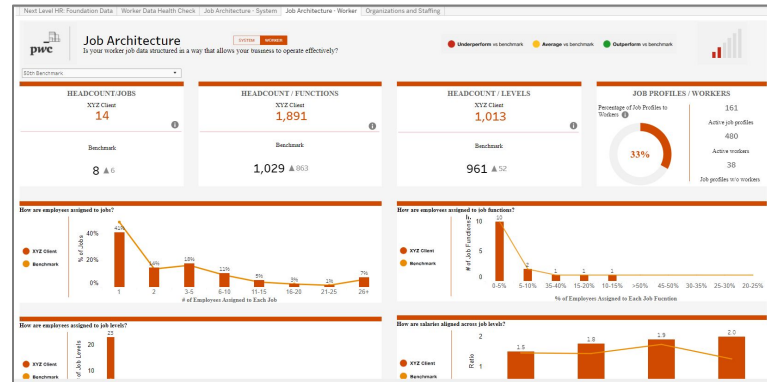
Next Level HR: Foundation Data | Worker Data Health Check | Job Architecture - System | Job Architecture - Worker | Organizations and Staffing

pwc

Job Architecture
Is your worker job data structured in a way that allows your business to operate effectively?

SYSTEM WORKER

Underperform vs benchmark  Average vs benchmark  Outperform vs benchmark

50th Benchmark

HEADCOUNT/JOBS
XYZ Client
14
Benchmark
8 ▲6

HEADCOUNT / FUNCTIONS
XYZ Client
1,891
Benchmark
1,029 ▲863

HEADCOUNT / LEVELS
XYZ Client
1,013
Benchmark
961 ▲52

JOB PROFILES / WORKERS
Percentage of Job Profiles to Workers
33%
161
Active job profiles
480
Active workers
38
Job profiles w/o workers

How are employees assigned to jobs?
XYZ Client
Benchmark
40%
20%
0%
% of Jobs
42%
14%
18%
11%
5%
3%
1%
7%
1
2
3-5
6-10
11-15
16-20
21-25
26+
# of Employees Assigned to Each Job

How are employees assigned to job functions?
XYZ Client
Benchmark
# of Job Functions
10
5
0
10
2
1
1
1
0-5%
5-10%
35-40%
15-20%
10-15%
>50%
45-50%
30-35%
25-30%
20-25%
% of Employees Assigned to Each Job Function

How are employees assigned to job levels?
XYZ Client
Benchmark
# of Job Levels
20
10
23

How are salaries aligned across job levels?
XYZ Client
Benchmark
Ratio
2
1
1.5
1.8
1.9
2.0